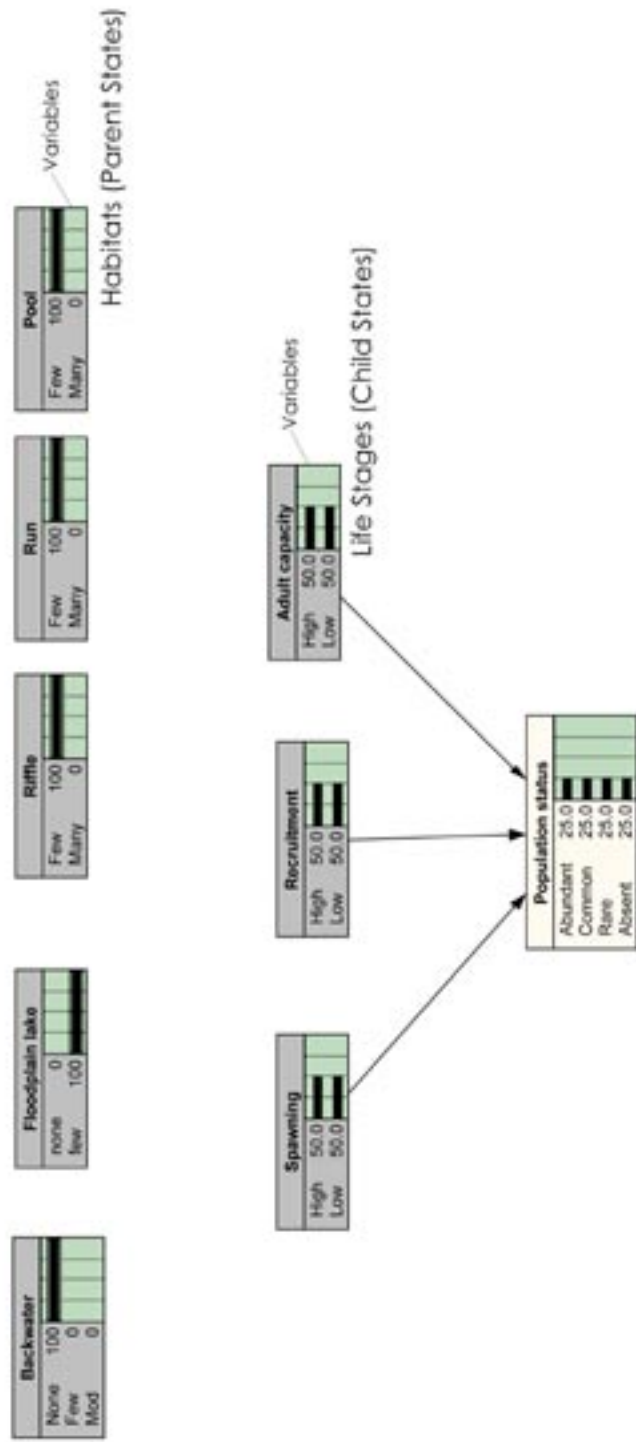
Habitats (Parent States)

Variables

Pool
Few 100
Many 0

Run
Few 100
Many 0

Riffle
Few 100
Many 0

Floodplain lake
none 0
few 100

Backwater
None 100
Few 0
Mod 0

Life Stages (Child States)

Variables

Adult capacity
High 50.0
Low 50.0

Recruitment
High 50.0
Low 50.0

Spawning
High 50.0
Low 50.0

Population status
Abundant 25.0
Common 25.0
Rare 25.0
Absent 25.0